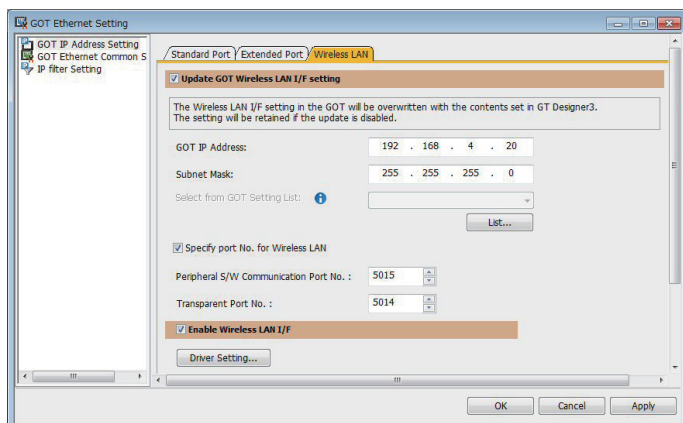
GOT Ethernet Setting

GOT IP Address Setting
GOT Ethernet Common S
IP filter Setting

Standard Port | Extended Port | Wireless LAN

Update GOT Wireless LAN I/F setting

The Wireless LAN I/F setting in the GOT will be overwritten with the contents set in GT Designer3.
The setting will be retained if the update is disabled.

GOT IP Address: 192 . 168 . 4 . 20

Subnet Mask: 255 . 255 . 255 . 0

Select from GOT Setting List:

List...

Specify port No. for Wireless LAN

Peripheral S/W Communication Port No. : 5015

Transparent Port No. : 5014

Enable Wireless LAN I/F

Driver Setting...

OK | Cancel | Apply